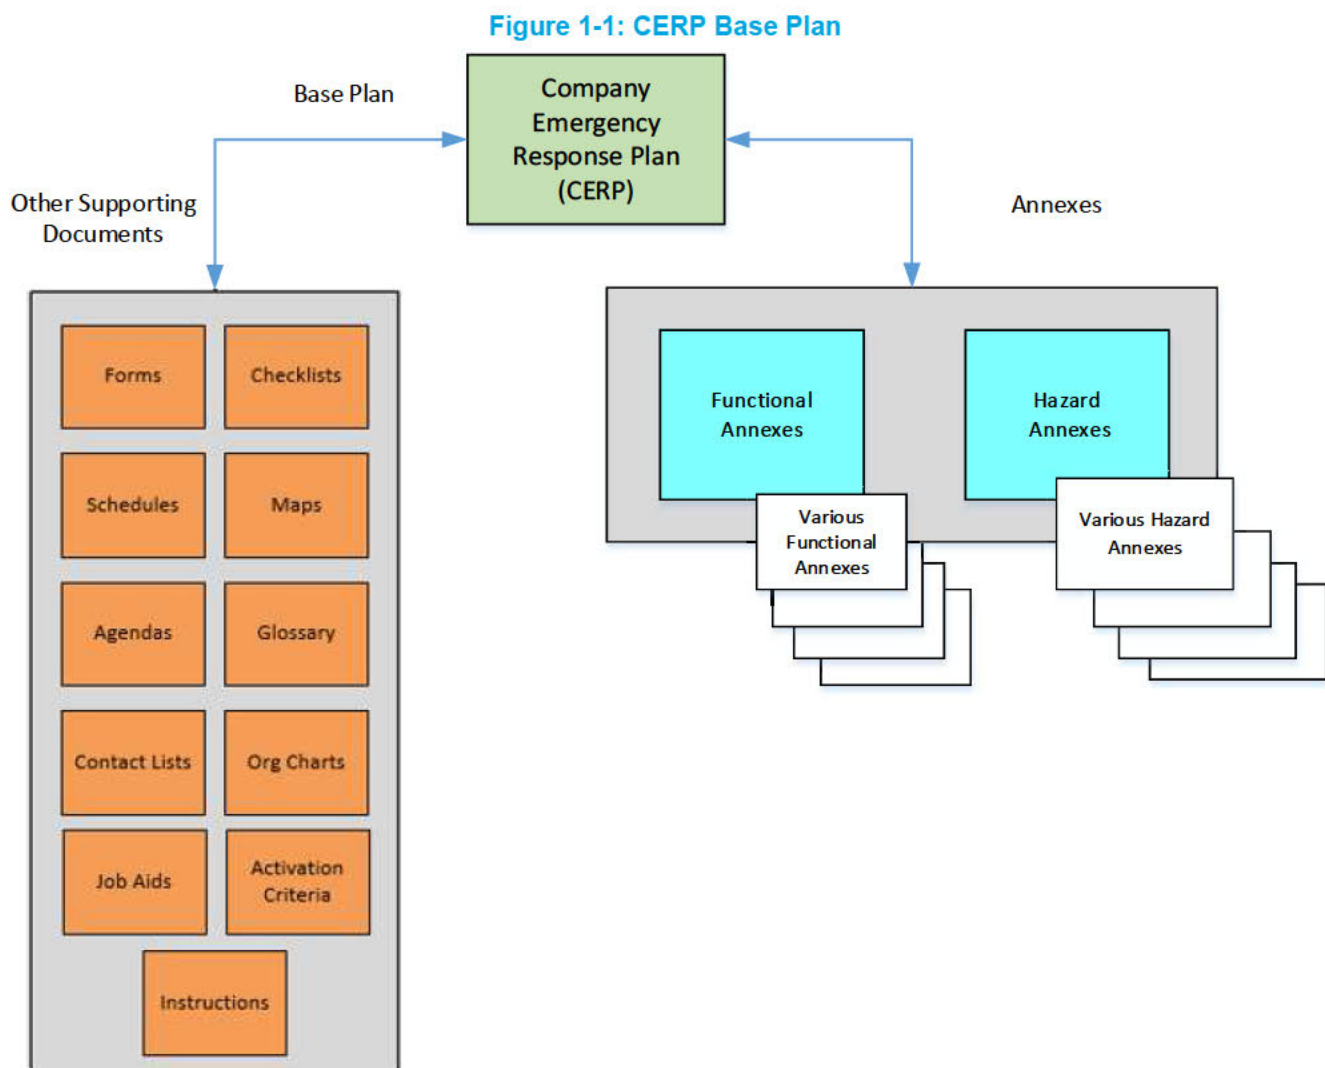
Figure 1-1: CERP Base Plan

Base Plan

Company Emergency Response Plan (CERP)

Other Supporting Documents

Annexes

Forms

Checklists

Schedules

Maps

Agendas

Glossary

Contact Lists

Org Charts

Job Aids

Activation Criteria

Instructions

Functional Annexes

Hazard Annexes

Various Functional Annexes

Various Hazard Annexes